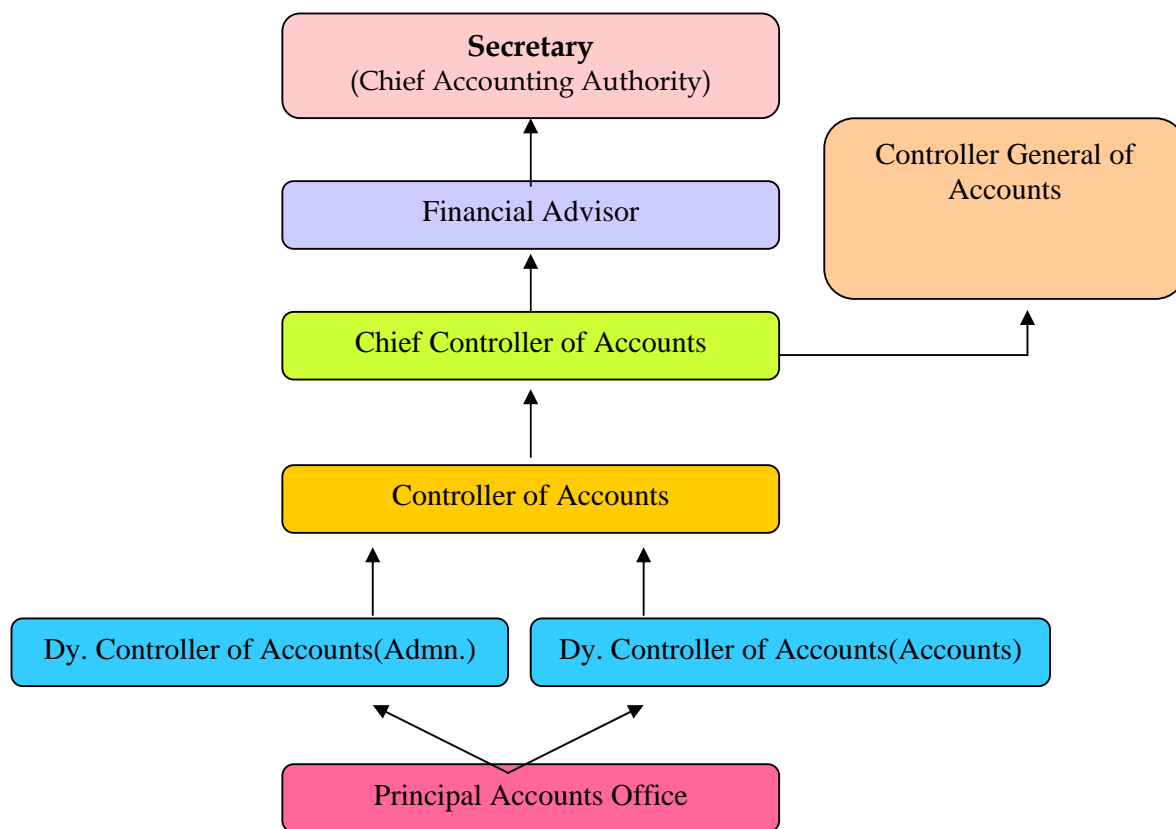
**Secretary**
(Chief Accounting Authority)

Controller General of Accounts

Financial Advisor

Chief Controller of Accounts

Controller of Accounts

Dy. Controller of Accounts(Admn.)

Dy. Controller of Accounts(Accounts)

Principal Accounts Office